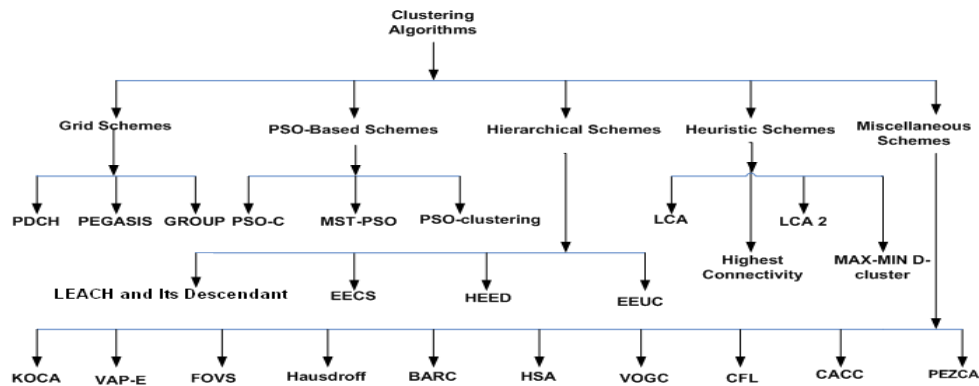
Clustering Algorithms

Grid Schemes
PSO-Based Schemes
Hierarchical Schemes
Heuristic Schemes
Miscellaneous Schemes

PDCH
PEGASIS
GROUP
PSO-C
MST-PSO
PSO-clustering
LCA
Highest Connectivity
LCA 2
MAX-MIN D-cluster

LEACH and Its Descendant
EECS
HEED
EEUC

KOCA
VAP-E
FOVS
Hausdroff
BARC
HSA
VOGC
CFL
CACC
PEZCA